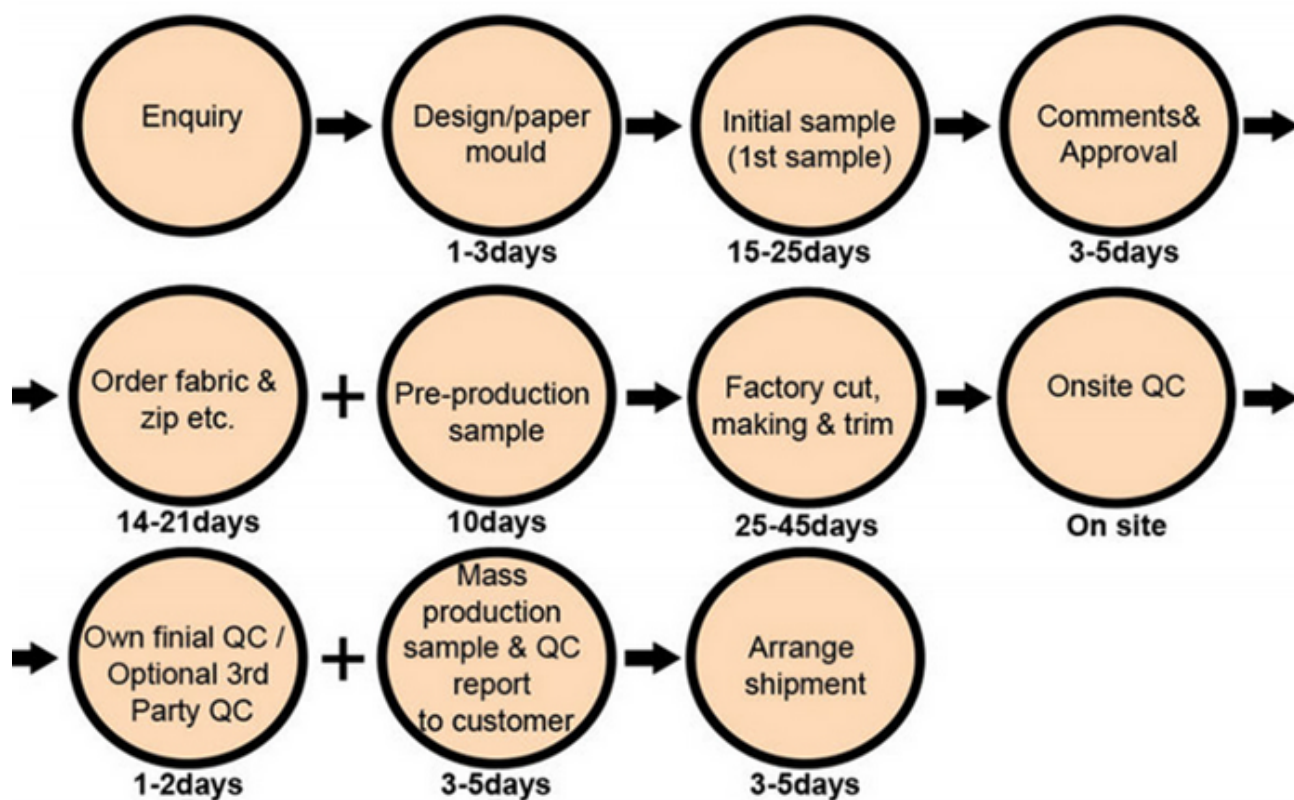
Enquiry

Design/paper mould
1-3days

Initial sample (1st sample)
15-25days

Comments& Approval
3-5days

Order fabric & zip etc.
14-21days

+

Pre-production sample
10days

Factory cut, making & trim
25-45days

Onsite QC
On site

Own finial QC / Optional 3rd Party QC
1-2days

+

Mass production sample & QC report to customer
3-5days

Arrange shipment
3-5days